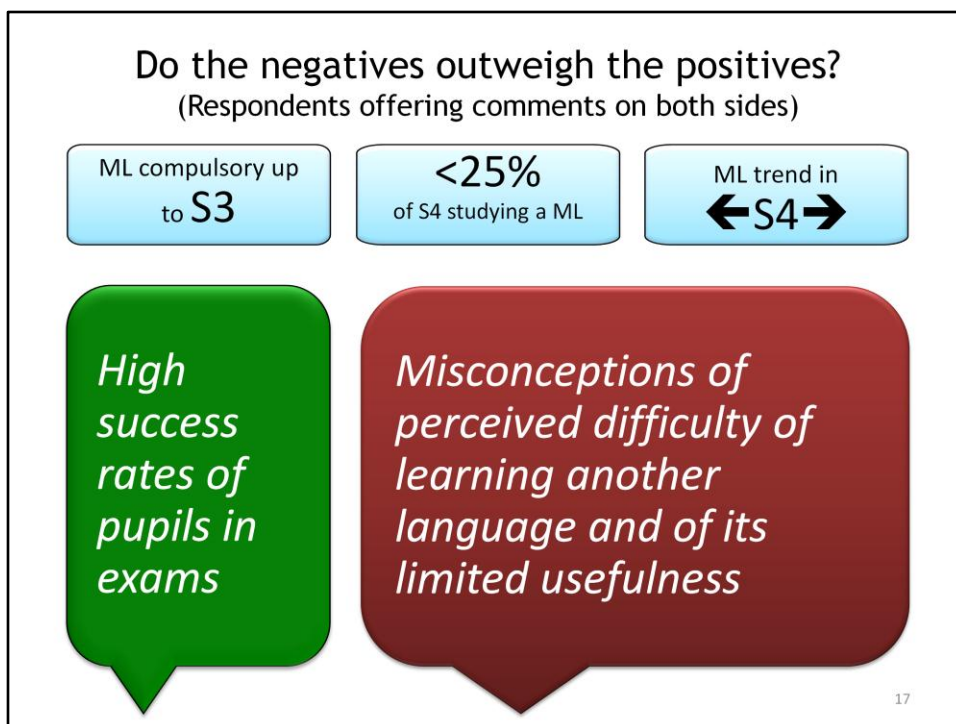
Do the negatives outweigh the positives?
(Respondents offering comments on both sides)

ML compulsory up to S3

<25%
of S4 studying a ML

ML trend in
←S4→

High success rates of pupils in exams

Misconceptions of perceived difficulty of learning another language and of its limited usefulness

17